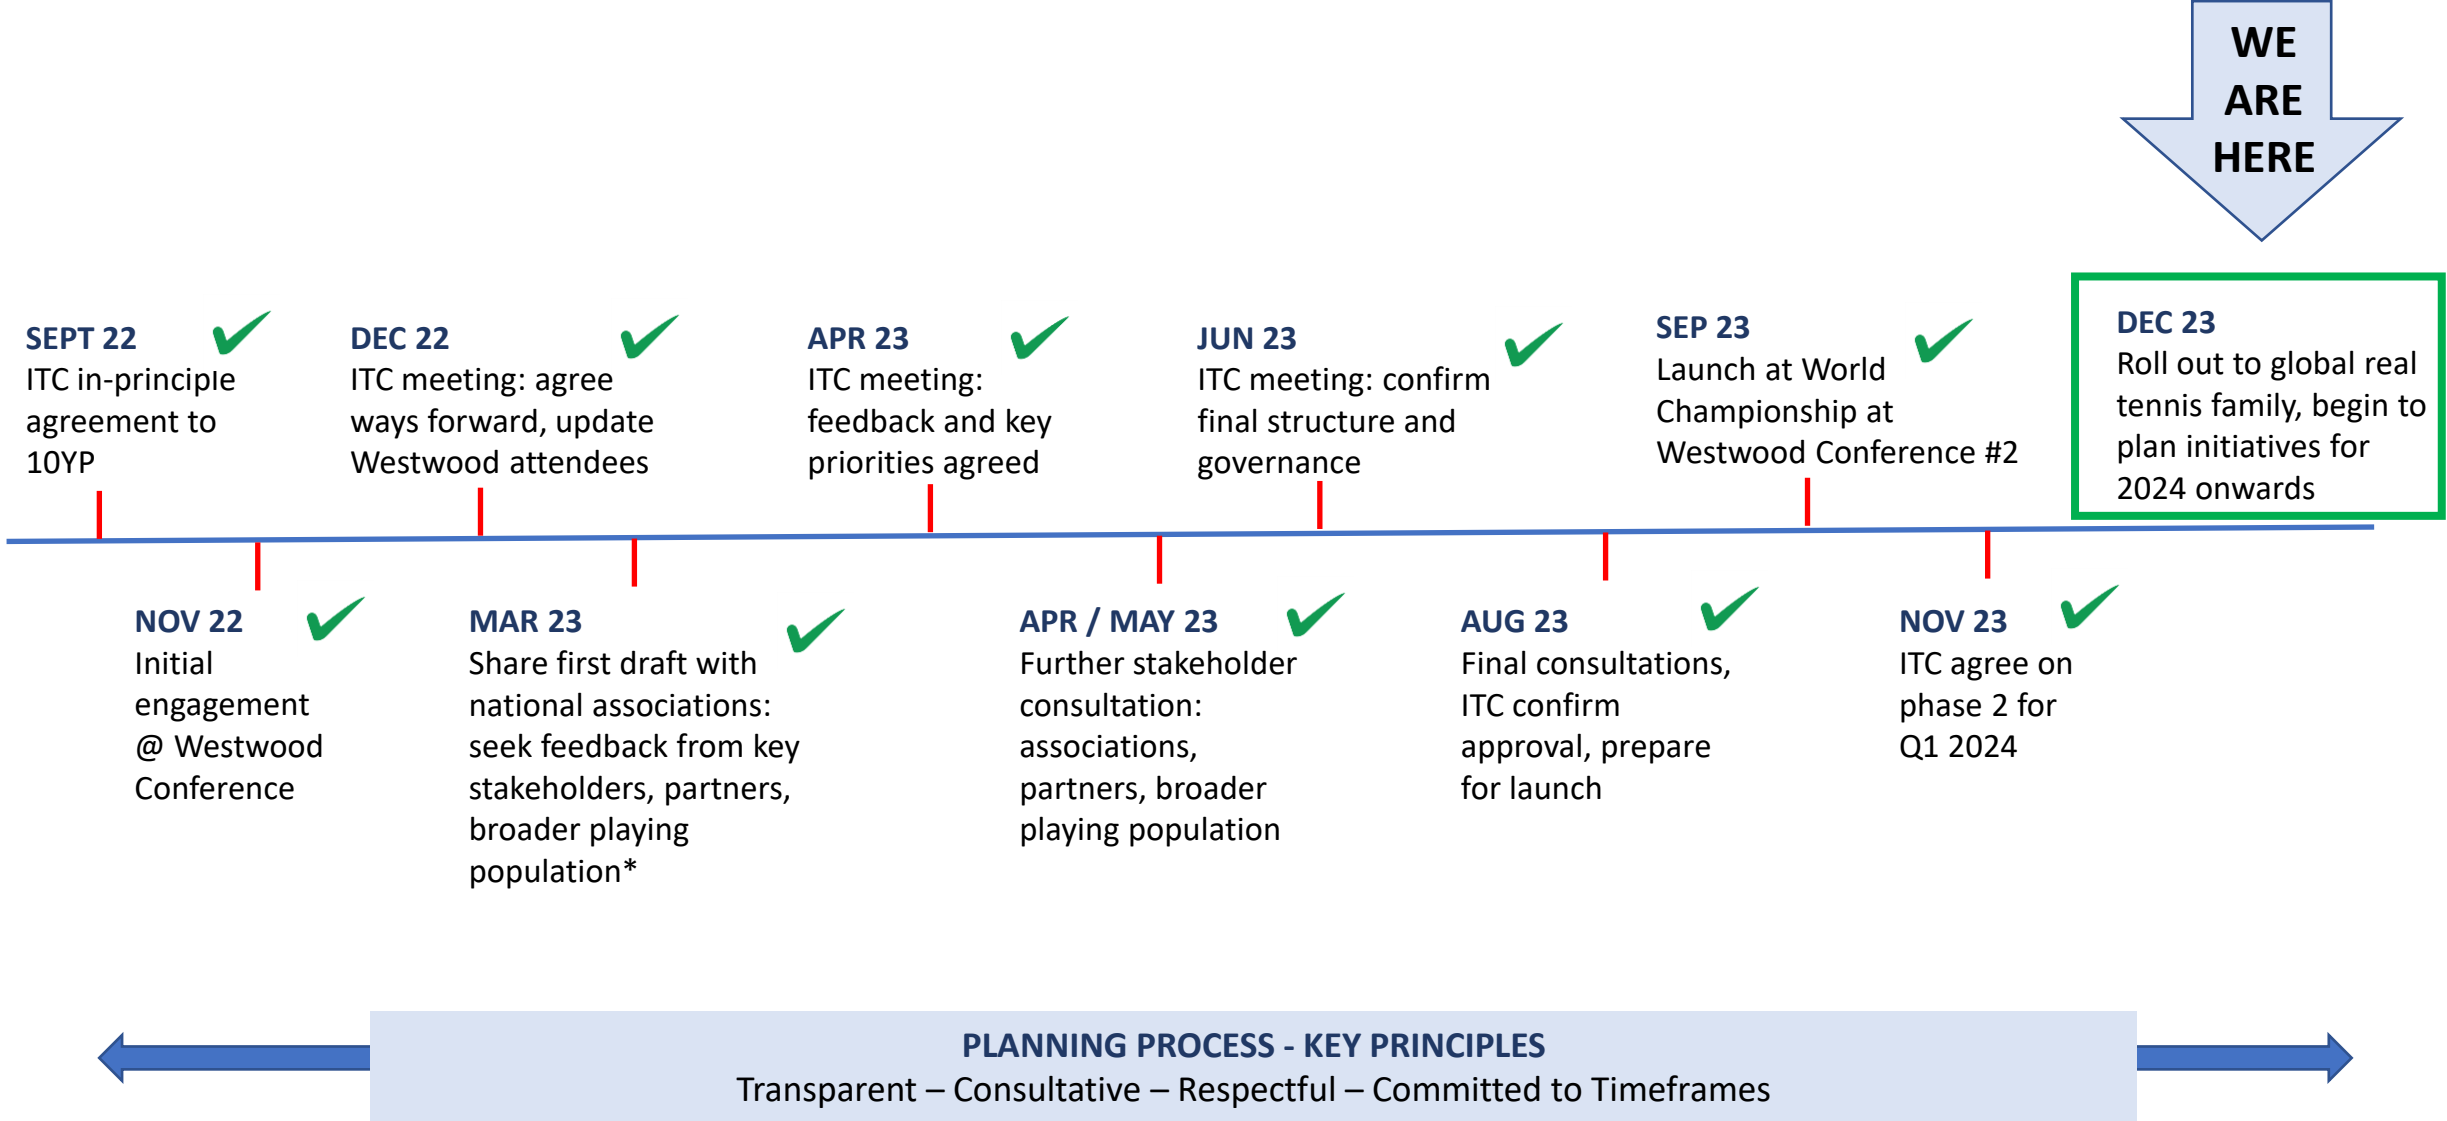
WE ARE HERE

SEPT 22
ITC in-principle agreement to 10YP

DEC 22
ITC meeting: agree ways forward, update Westwood attendees

APR 23
ITC meeting: feedback and key priorities agreed

JUN 23
ITC meeting: confirm final structure and governance

SEP 23
Launch at World Championship at Westwood Conference #2

DEC 23
Roll out to global real tennis family, begin to plan initiatives for 2024 onwards

NOV 22
Initial engagement @ Westwood Conference

MAR 23
Share first draft with national associations: seek feedback from key stakeholders, partners, broader playing population*

APR / MAY 23
Further stakeholder consultation: associations, partners, broader playing population

AUG 23
Final consultations, ITC confirm approval, prepare for launch

NOV 23
ITC agree on phase 2 for Q1 2024

PLANNING PROCESS - KEY PRINCIPLES
Transparent – Consultative – Respectful – Committed to Timeframes